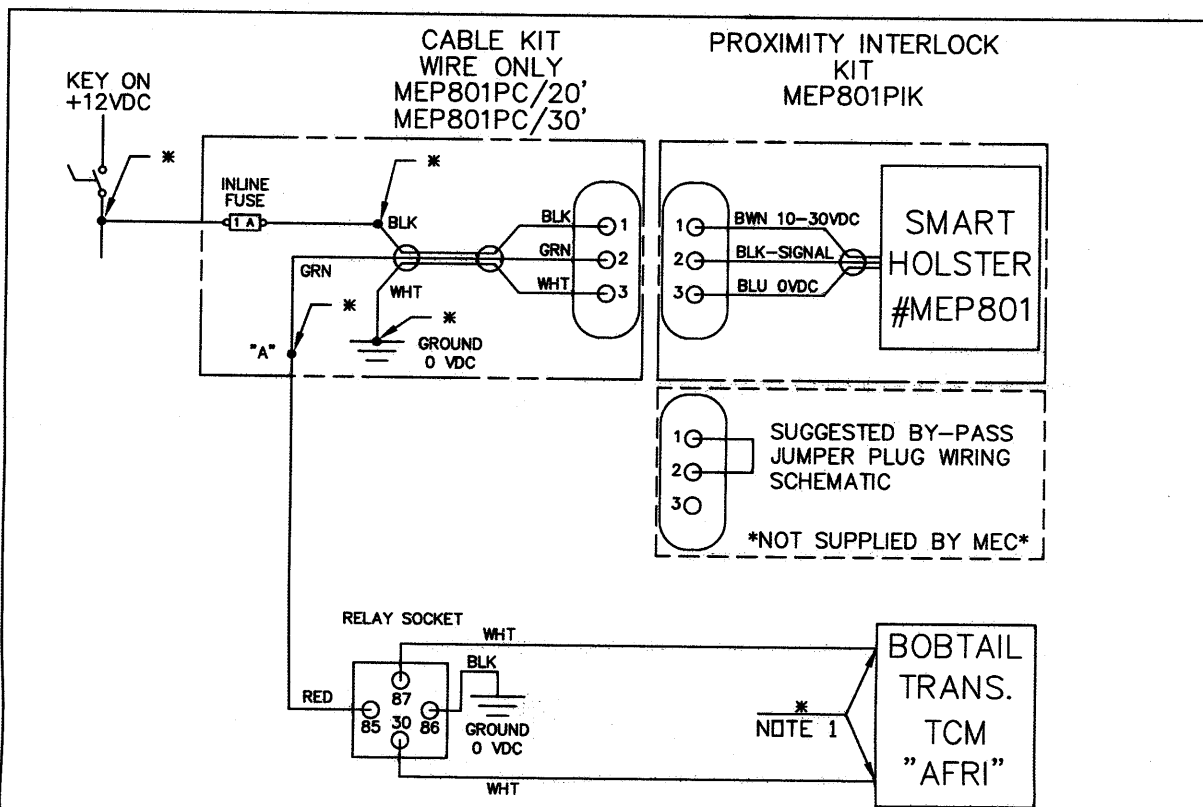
CABLE KIT
WIRE ONLY
MEP801PC/20'
MEP801PC/30'

PROXIMITY INTERLOCK
KIT
MEP801PIK

KEY ON
+12VDC

*

INLINE
FUSE
1 A

*

BLK

BLK
GRN
WHT

1
2
3

GRN

WHT

*

*

GROUND
0 VDC

"A"

1
2
3

BWN 10–30VDC
BLK–SIGNAL
BLU 0VDC

SMART
HOLSTER
#MEP801

1
2
3

SUGGESTED BY–PASS
JUMPER PLUG WIRING
SCHEMATIC

*NOT SUPPLIED BY MEC*

RELAY SOCKET

WHT

BLK

87

RED

85

30

86

GROUND
0 VDC

WHT

*
NOTE 1

BOBTAIL
TRANS.
TCM
"AFRI"